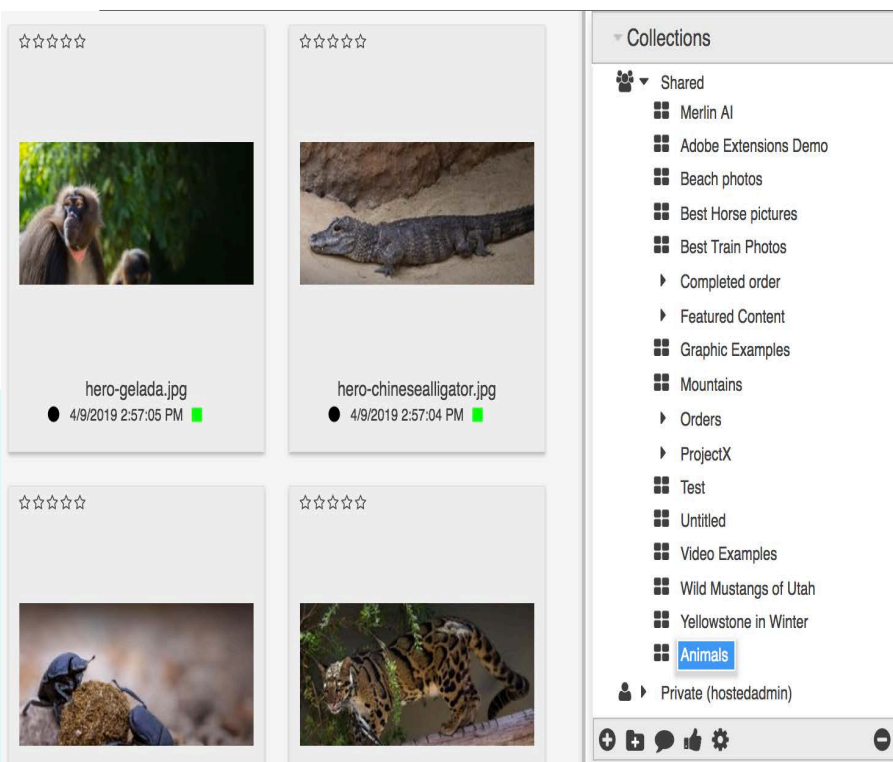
☆☆☆☆☆

hero-gelada.jpg
4/9/2019 2:57:05 PM

☆☆☆☆☆

hero-chinesealligator.jpg
4/9/2019 2:57:04 PM

☆☆☆☆☆

☆☆☆☆☆

Collections

Shared
Merlin AI
Adobe Extensions Demo
Beach photos
Best Horse pictures
Best Train Photos
Completed order
Featured Content
Graphic Examples
Mountains
Orders
ProjectX
Test
Untitled
Video Examples
Wild Mustangs of Utah
Yellowstone in Winter
Animals
Private (hostedadmin)